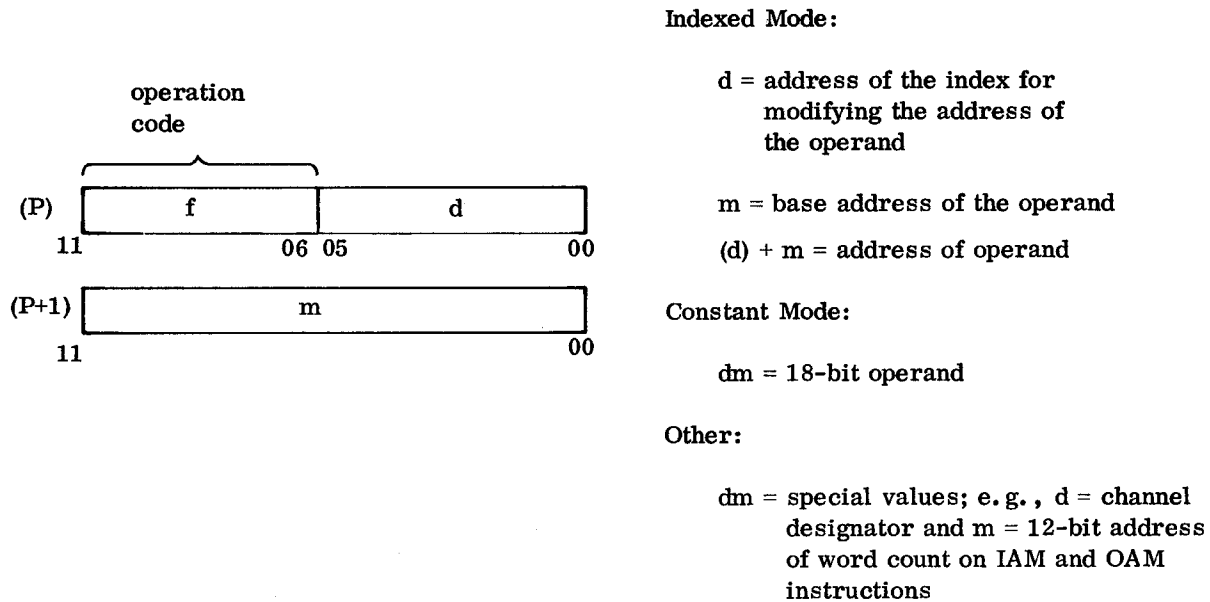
operation code

(P) f d
11 06 05 00

(P+1) m
11 00

Indexed Mode:

d = address of the index for modifying the address of the operand

m = base address of the operand

(d) + m = address of operand

Constant Mode:

dm = 18-bit operand

Other:

dm = special values; e. g. , d = channel designator and m = 12-bit address of word count on IAM and OAM instructions